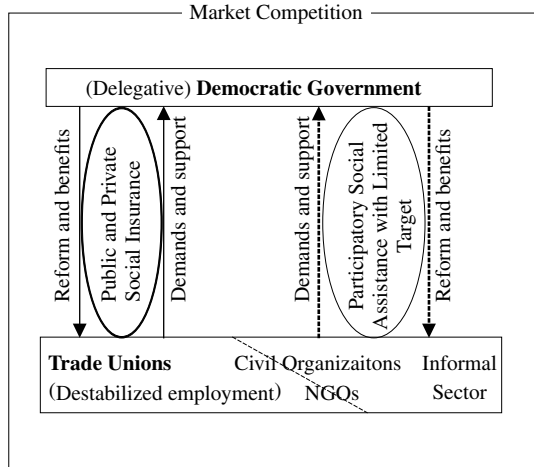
Market Competition

(Delegative) **Democratic Government**

Reform and benefits

Public and Private Social Insurance

Demands and support

Demands and support

Participatory Social Assistance with Limited Target

Reform and benefits

**Trade Unions** (Destabilized employment)

Civil Organizaitons NGOs

Informal Sector